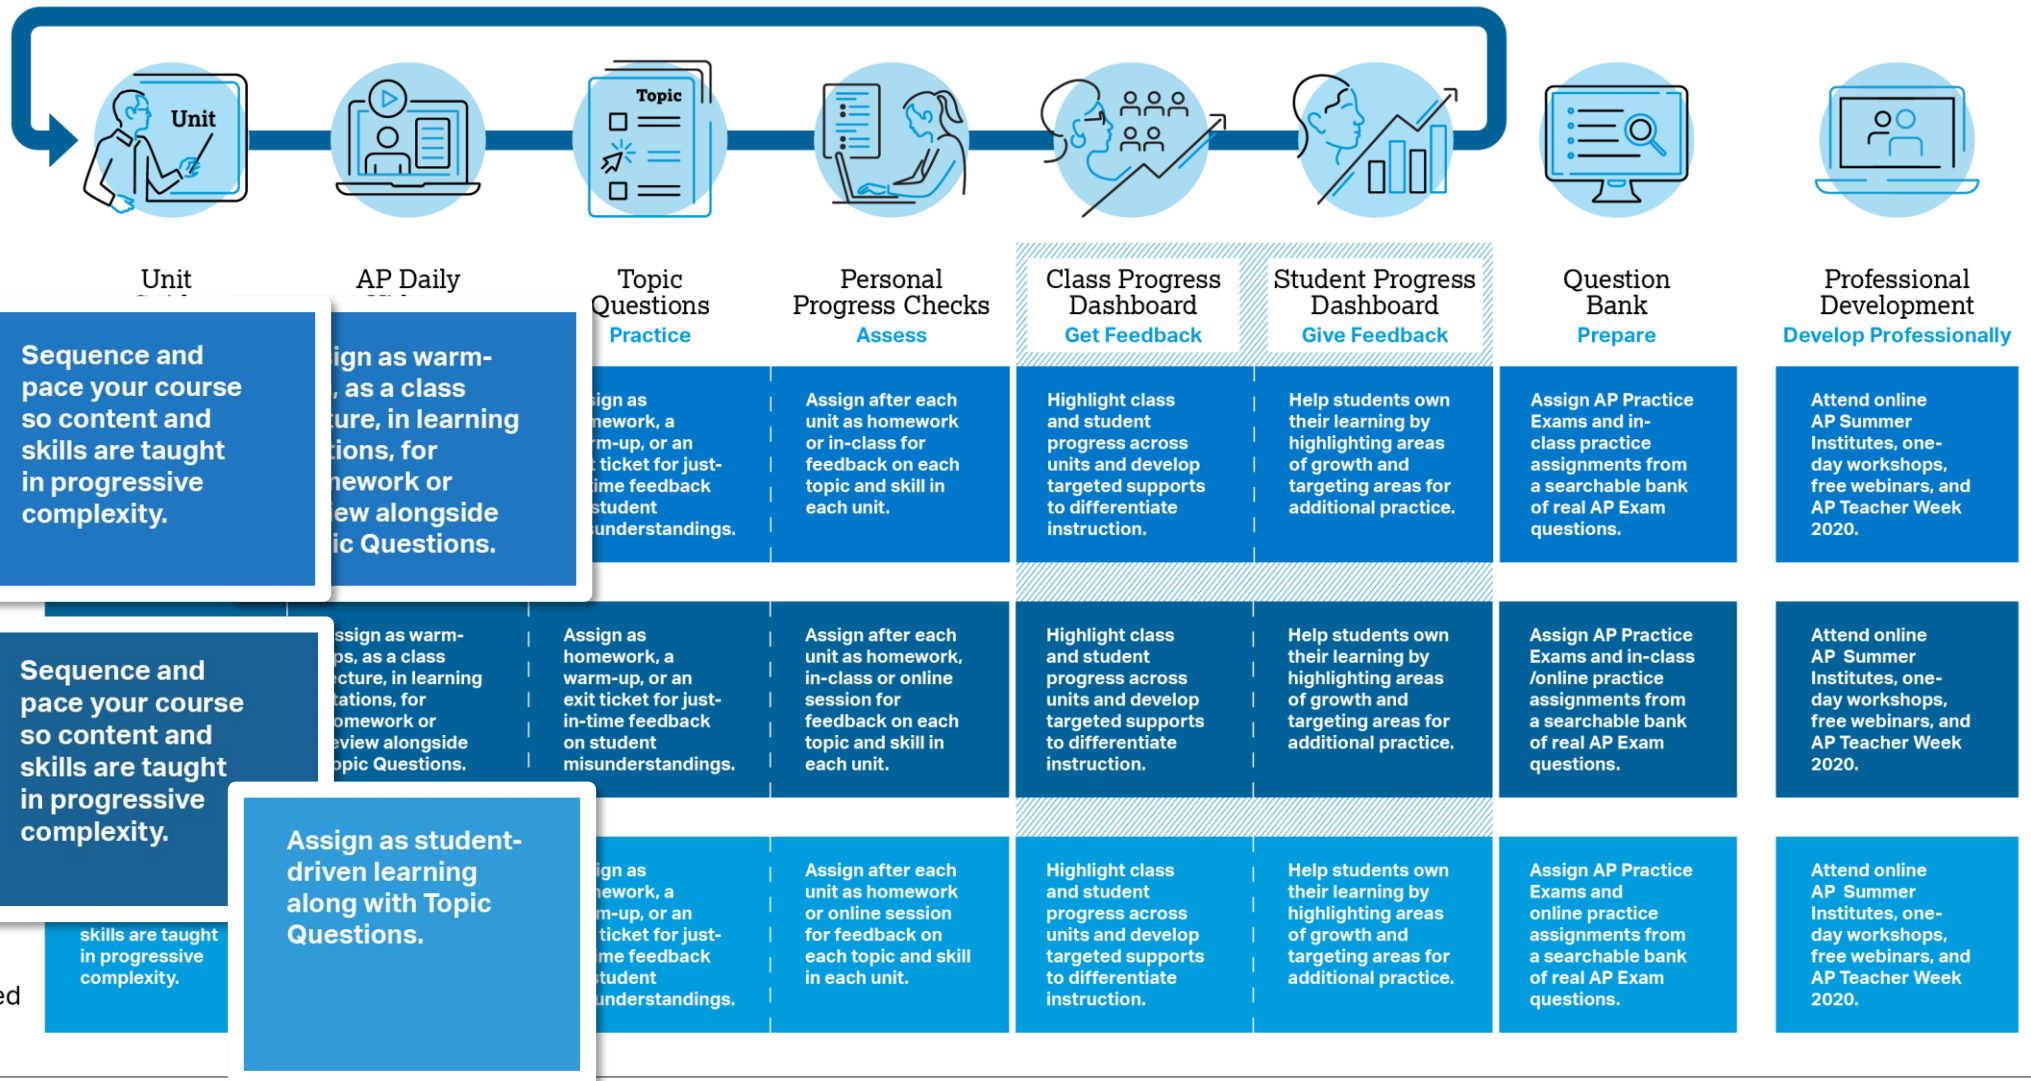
Unit

Topic

Unit

AP Daily

Topic Questions
Practice

Personal Progress Checks
Assess

Class Progress Dashboard
Get Feedback

Student Progress Dashboard
Give Feedback

Question Bank
Prepare

Professional Development
Develop Professionally

Sequence and pace your course so content and skills are taught in progressive complexity.

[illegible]ign as warm-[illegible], as a class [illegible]ure, in learning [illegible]ions, for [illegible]ework or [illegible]ew alongside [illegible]ic Questions.

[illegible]ign as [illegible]nework, a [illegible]m-up, or an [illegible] ticket for just-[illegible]ime feedback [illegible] student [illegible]understandings.

Assign after each unit as homework or in-class for feedback on each topic and skill in each unit.

Highlight class and student progress across units and develop targeted supports to differentiate instruction.

Help students own their learning by highlighting areas of growth and targeting areas for additional practice.

Assign AP Practice Exams and in-class practice assignments from a searchable bank of real AP Exam questions.

Attend online AP Summer Institutes, one-day workshops, free webinars, and AP Teacher Week 2020.

Sequence and pace your course so content and skills are taught in progressive complexity.

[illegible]ssign as warm-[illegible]ps, as a class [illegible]cture, in learning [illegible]tations, for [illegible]omework or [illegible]eview alongside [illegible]opic Questions.

Assign as homework, a warm-up, or an exit ticket for just-in-time feedback on student misunderstandings.

Assign after each unit as homework, in-class or online session for feedback on each topic and skill in each unit.

Highlight class and student progress across units and develop targeted supports to differentiate instruction.

Help students own their learning by highlighting areas of growth and targeting areas for additional practice.

Assign AP Practice Exams and in-class /online practice assignments from a searchable bank of real AP Exam questions.

Attend online AP Summer Institutes, one-day workshops, free webinars, and AP Teacher Week 2020.

Assign as student-driven learning along with Topic Questions.

skills are taught in progressive complexity.

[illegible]ed

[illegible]ign as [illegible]ework, a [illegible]m-up, or an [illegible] ticket for just-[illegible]me feedback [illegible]tudent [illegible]understandings.

Assign after each unit as homework or online session for feedback on each topic and skill in each unit.

Highlight class and student progress across units and develop targeted supports to differentiate instruction.

Help students own their learning by highlighting areas of growth and targeting areas for additional practice.

Assign AP Practice Exams and online practice assignments from a searchable bank of real AP Exam questions.

Attend online AP Summer Institutes, one-day workshops, free webinars, and AP Teacher Week 2020.